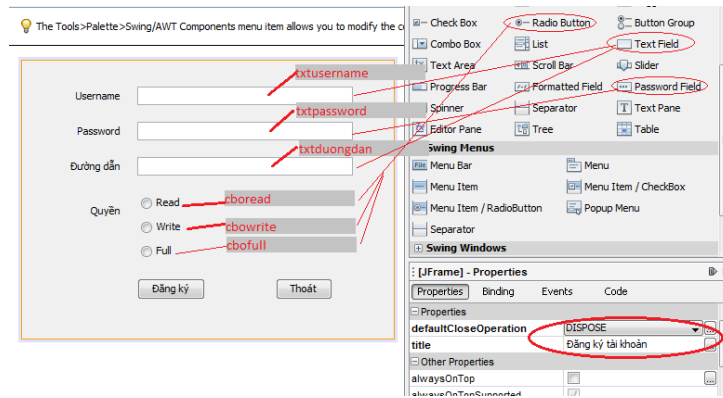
The Tools>Palette>Swing/AWT Components menu item allows you to modify the c

Username
Password
Đường dẫn
Quyền
Read
Write
Full
Đăng ký
Thoát

txtusername
txtpassword
txtduongdan
cboread
cbowrite
cbofull

Check Box
Radio Button
Button Group
Combo Box
List
Text Field
Text Area
Scroll Bar
Slider
Progress Bar
Formatted Field
Password Field
Spinner
Separator
Text Pane
Editor Pane
Tree
Table
Swing Menus
Menu Bar
Menu
Menu Item
Menu Item / CheckBox
Menu Item / RadioButton
Popup Menu
Separator
Swing Windows

[JFrame] - Properties
Properties
Binding
Events
Code
Properties
defaultCloseOperation
DISPOSE
title
Đăng ký tài khoản
Other Properties
alwaysOnTop
alwaysOnTopSupported